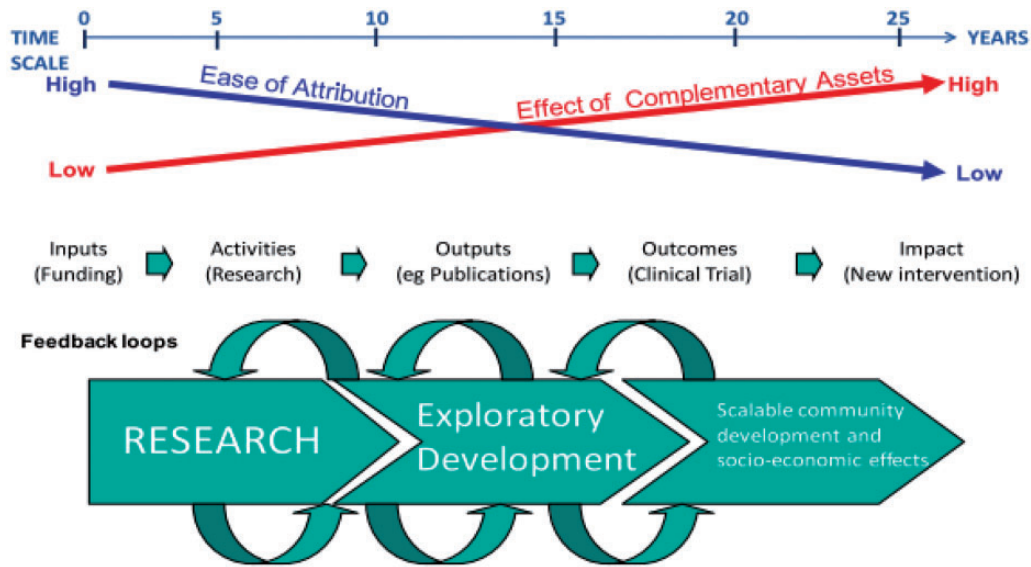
TIME SCALE

0 5 10 15 20 25 YEARS

High

Ease of Attribution

Effect of Complementary Assets

High

Low

Low

Inputs (Funding)

Activities (Research)

Outputs (eg Publications)

Outcomes (Clinical Trial)

Impact (New intervention)

Feedback loops

RESEARCH

Exploratory Development

Scalable community development and socio-economic effects